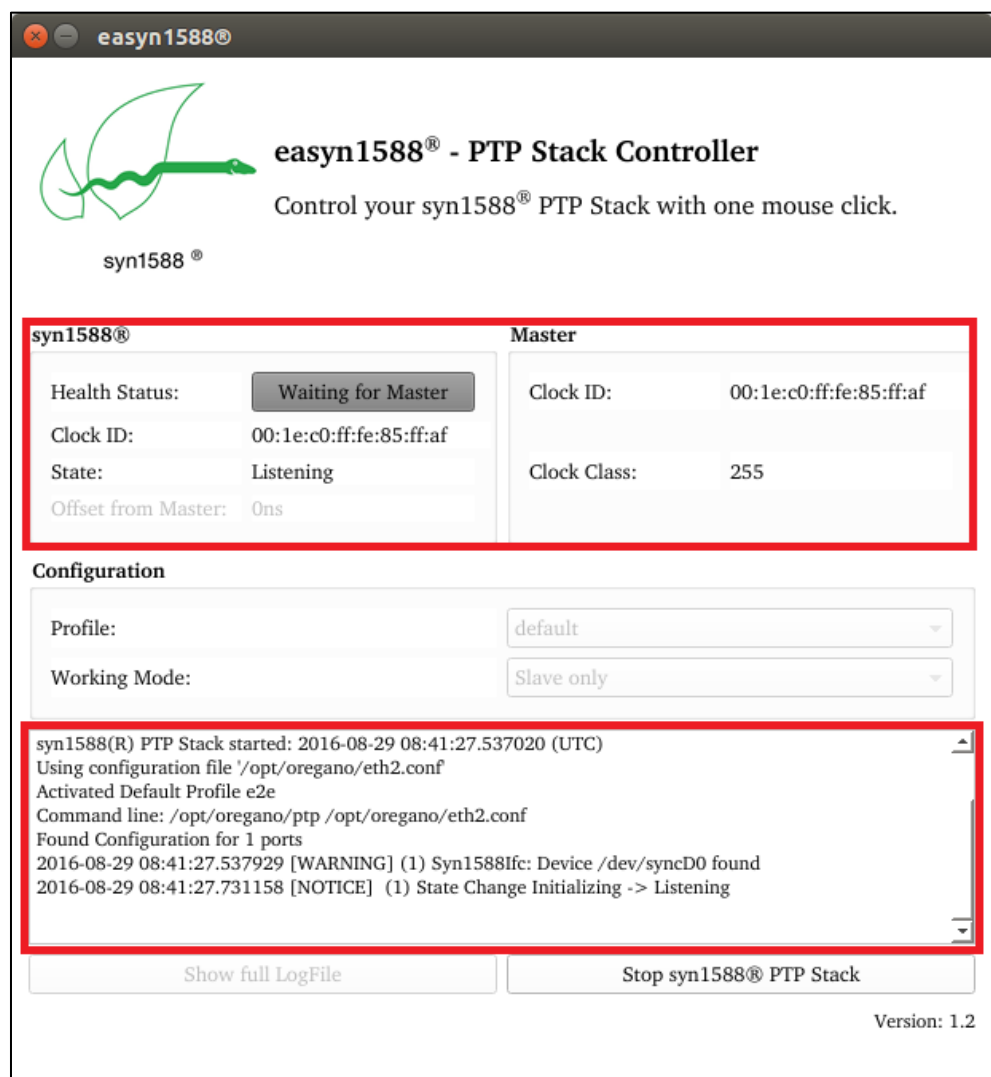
easyn1588®

syn1588 ®

easyn1588® - PTP Stack Controller

Control your syn1588® PTP Stack with one mouse click.

syn1588®

Health Status: Waiting for Master

Clock ID: 00:1e:c0:ff:fe:85:ff:af

State: Listening

Offset from Master: 0ns

Master

Clock ID: 00:1e:c0:ff:fe:85:ff:af

Clock Class: 255

Configuration

Profile: default

Working Mode: Slave only

syn1588(R) PTP Stack started: 2016-08-29 08:41:27.537020 (UTC)
Using configuration file '/opt/oregano/eth2.conf'
Activated Default Profile e2e
Command line: /opt/oregano/ptp /opt/oregano/eth2.conf
Found Configuration for 1 ports
2016-08-29 08:41:27.537929 [WARNING] (1) Syn1588Ifc: Device /dev/syncD0 found
2016-08-29 08:41:27.731158 [NOTICE] (1) State Change Initializing -> Listening

Show full LogFile

Stop syn1588® PTP Stack

Version: 1.2